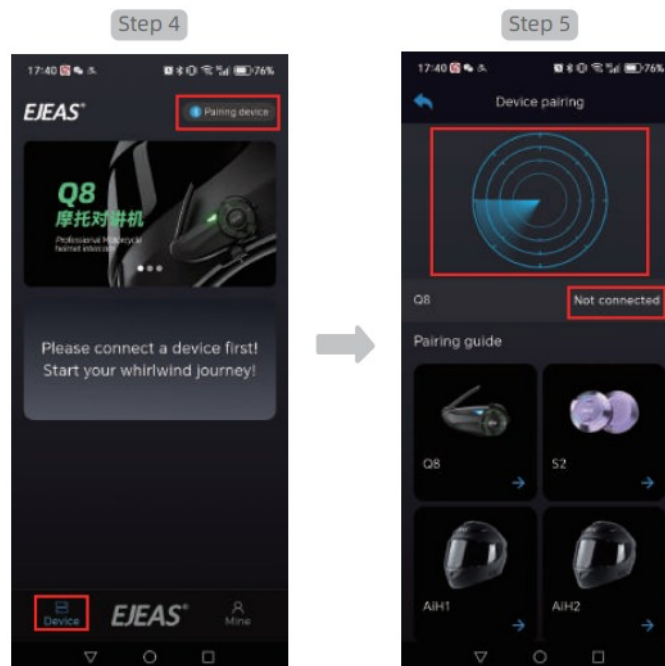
Step 4

17:40 76%

EJEAS®

Pairing device

Q8
摩托对讲机
Professional Motorcycle helmet intercom

Please connect a device first!
Start your whirlwind journey!

Device

EJEAS®

Mine

Step 5

17:40 76%

Device pairing

Q8

Not connected

Pairing guide

Q8

S2

AiH1

AiH2